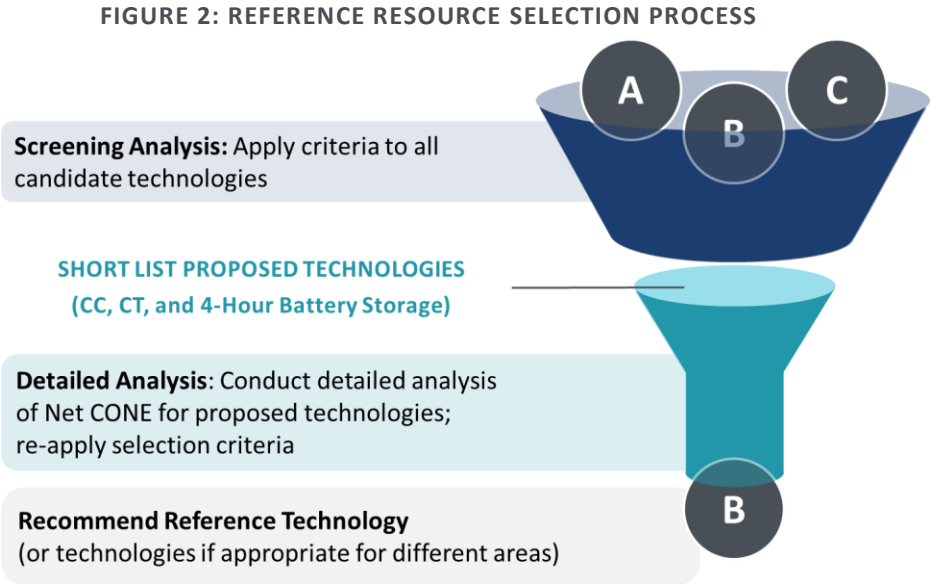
FIGURE 2: REFERENCE RESOURCE SELECTION PROCESS

A

B

C

Screening Analysis: Apply criteria to all candidate technologies

SHORT LIST PROPOSED TECHNOLOGIES
(CC, CT, and 4-Hour Battery Storage)

Detailed Analysis: Conduct detailed analysis of Net CONE for proposed technologies; re-apply selection criteria

B

Recommend Reference Technology
(or technologies if appropriate for different areas)